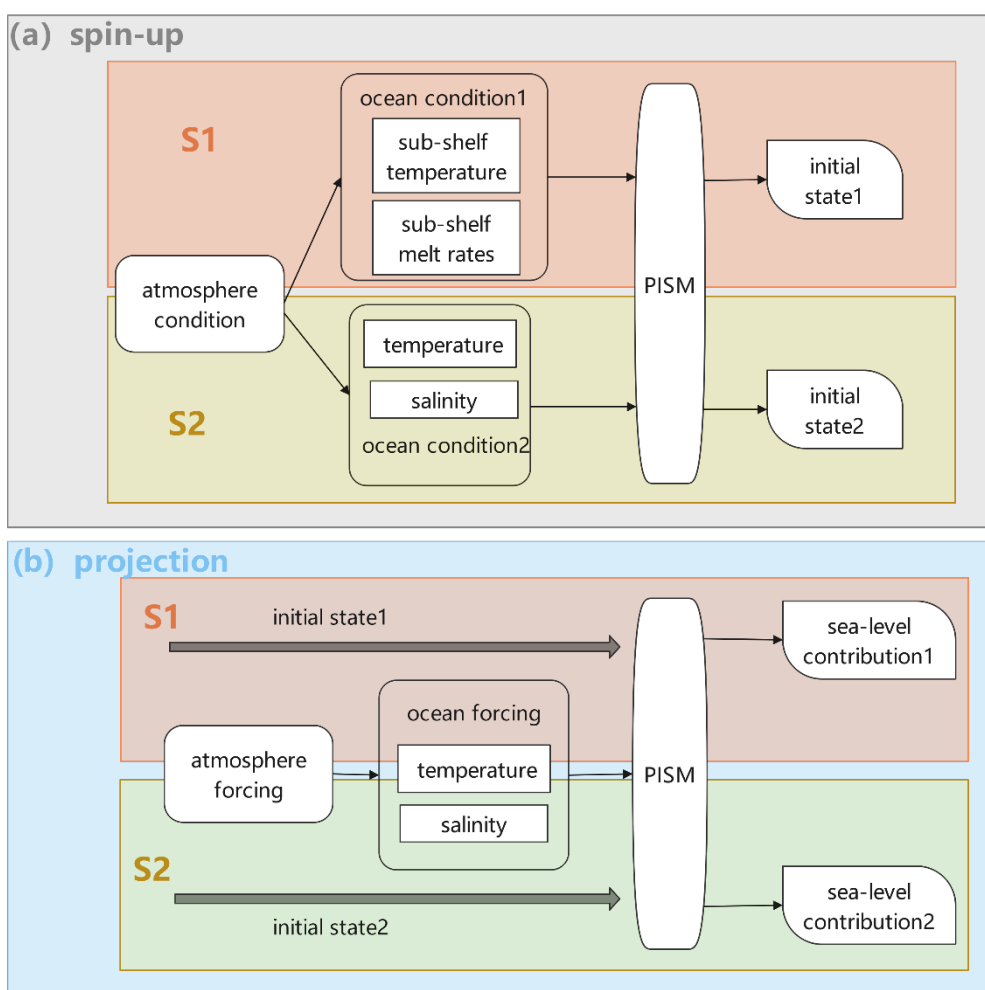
(a) spin-up

S1

ocean condition1

sub-shelf temperature

sub-shelf melt rates

initial state1

atmosphere condition

PISM

temperature

salinity

S2

ocean condition2

initial state2

(b) projection

S1

initial state1

sea-level contribution1

ocean forcing

atmosphere forcing

temperature

PISM

salinity

S2

sea-level contribution2

initial state2